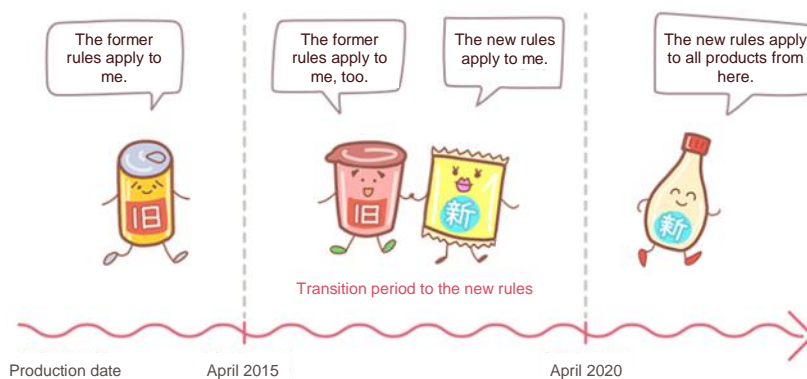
The former rules apply to me.

旧

The former rules apply to me, too.

The new rules apply to me.

旧

新

Transition period to the new rules

The new rules apply to all products from here.

新

Production date

April 2015

April 2020